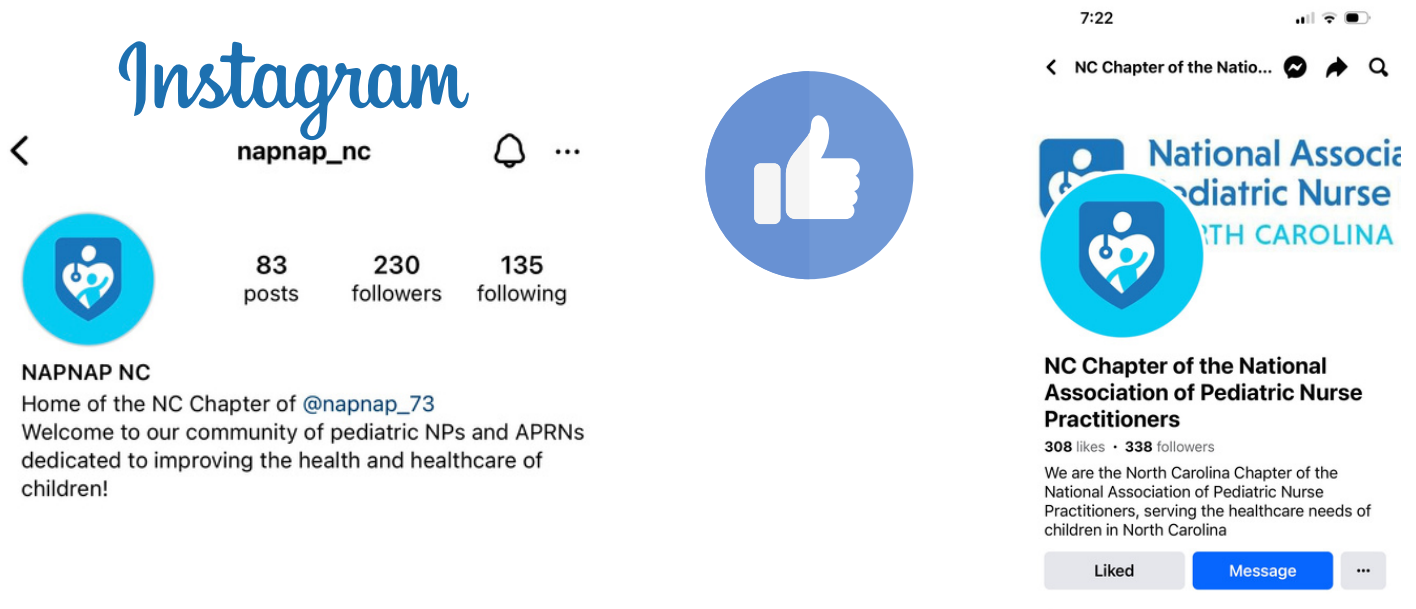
Instagram

napnap_nc

83 posts
230 followers
135 following

NAPNAP NC
Home of the NC Chapter of @napnap_73
Welcome to our community of pediatric NPs and APRNs dedicated to improving the health and healthcare of children!

7:22

NC Chapter of the Natio...

National Associa
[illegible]diatric Nurse
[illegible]TH CAROLINA

NC Chapter of the National Association of Pediatric Nurse Practitioners
308 likes • 338 followers
We are the North Carolina Chapter of the National Association of Pediatric Nurse Practitioners, serving the healthcare needs of children in North Carolina

Liked
Message
...